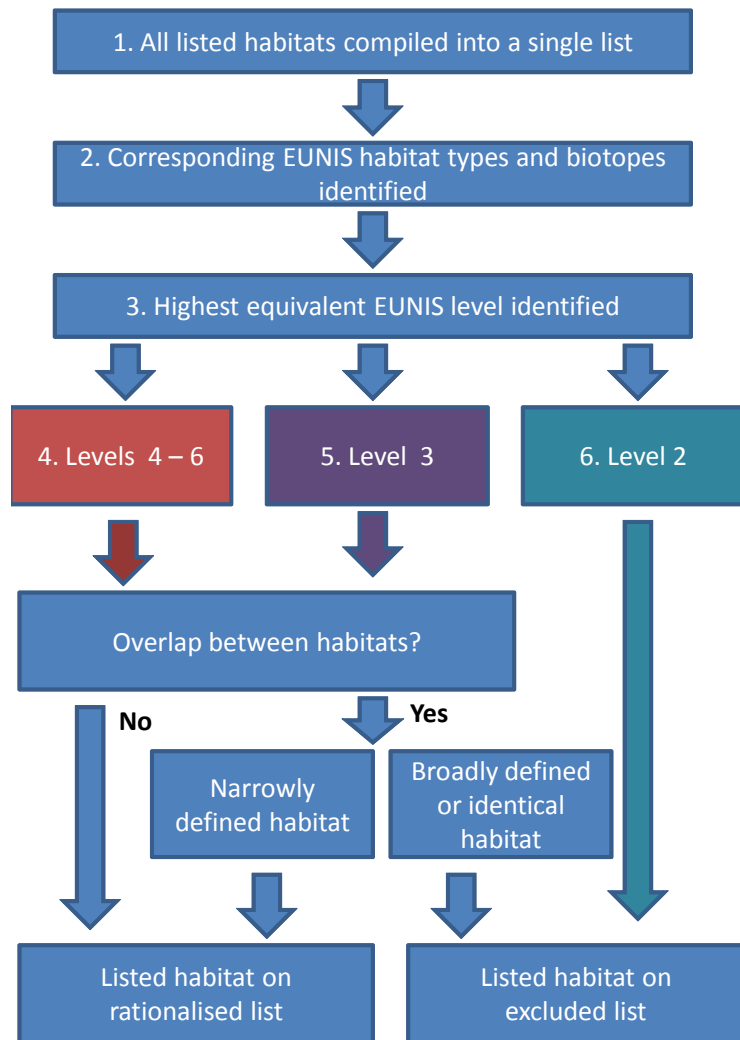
1. All listed habitats compiled into a single list

2. Corresponding EUNIS habitat types and biotopes identified

3. Highest equivalent EUNIS level identified

4. Levels 4 – 6

5. Level 3

6. Level 2

Overlap between habitats?

No

Yes

Narrowly defined habitat

Broadly defined or identical habitat

Listed habitat on rationalised list

Listed habitat on excluded list